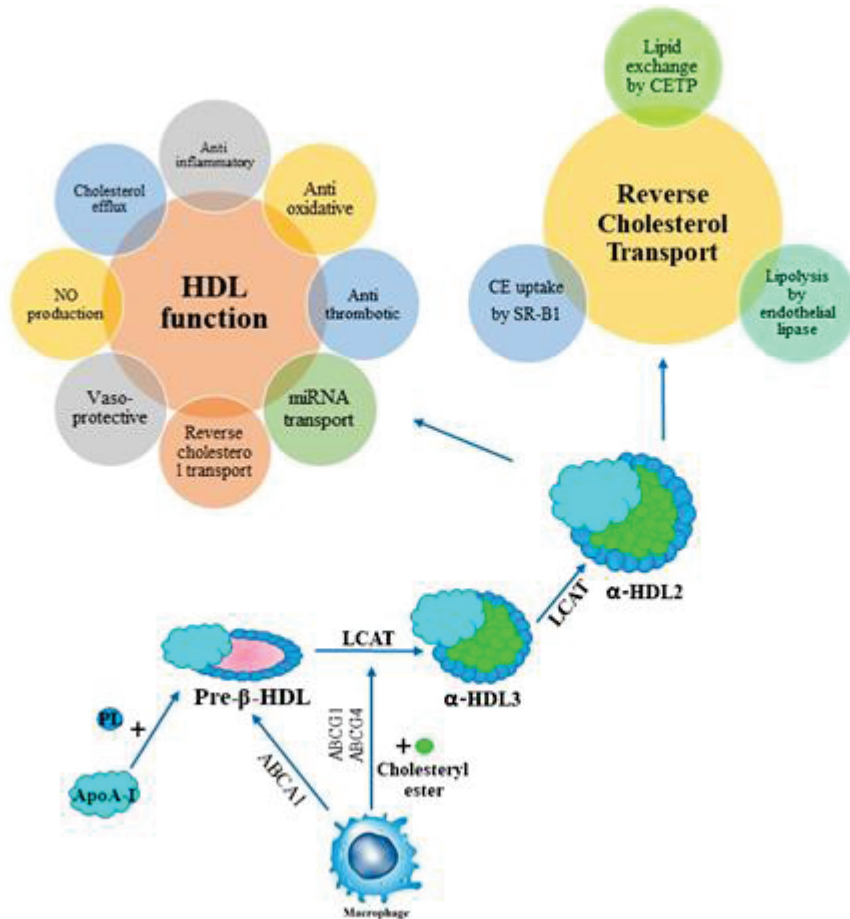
Lipid exchange by CETP

Reverse Cholesterol Transport

CE uptake by SR-B1

Lipolysis by endothelial lipase

Anti inflammatory

Cholesterol efflux

Anti oxidative

HDL function

NO production

Anti thrombotic

Vaso-protective

miRNA transport

Reverse cholestero l transport

α-HDL2

LCAT

LCAT

Pre-β-HDL

α-HDL3

PL

+

ApoA-I

ABCA1

ABCG1
ABCG4

+

Cholesteryl ester

Macrophage